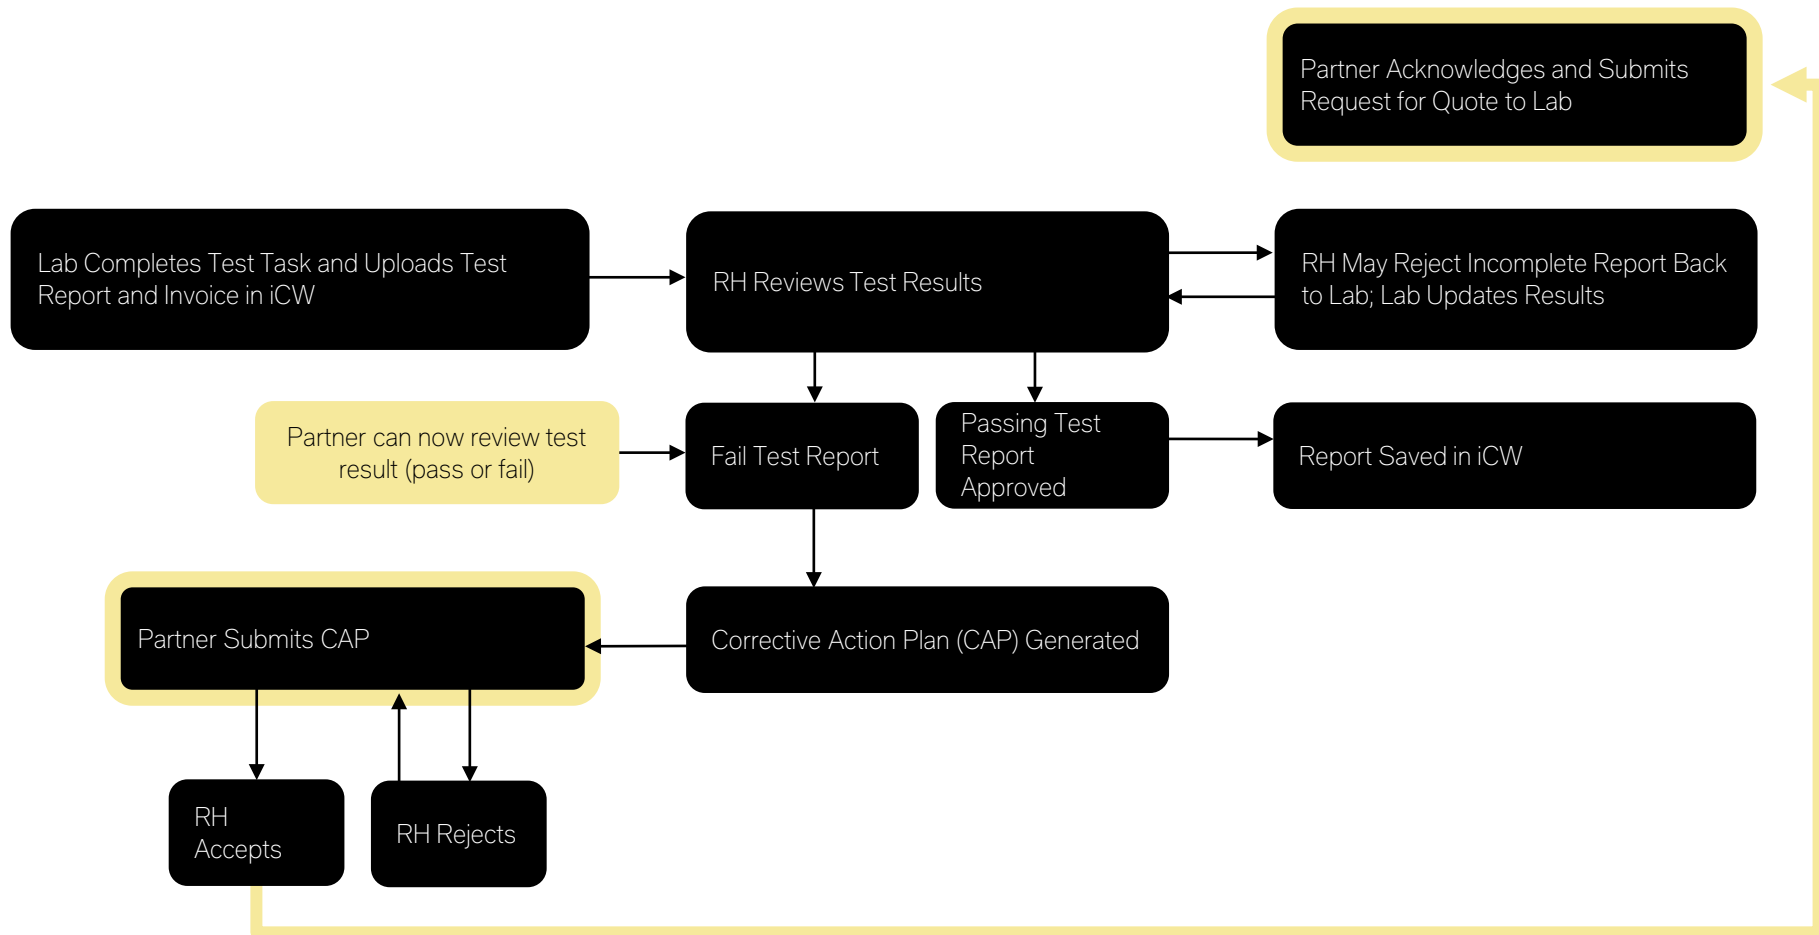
Partner Acknowledges and Submits Request for Quote to Lab

Lab Completes Test Task and Uploads Test Report and Invoice in iCW

RH Reviews Test Results

RH May Reject Incomplete Report Back to Lab; Lab Updates Results

Partner can now review test result (pass or fail)

Fail Test Report

Passing Test Report Approved

Report Saved in iCW

Partner Submits CAP

Corrective Action Plan (CAP) Generated

RH Accepts

RH Rejects